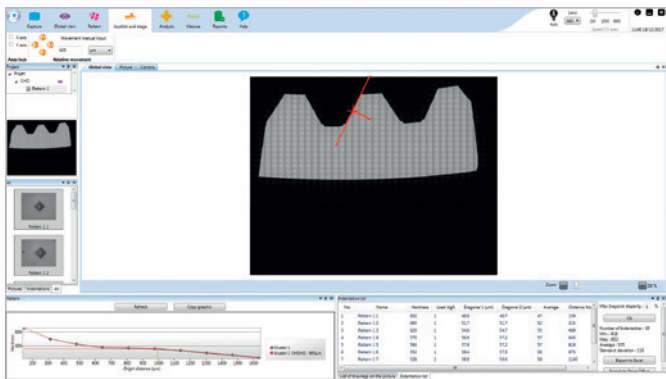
Capture Global view Pattern Joystick and stage Analysis Measure Tools Reports Help

X axis Y axis
Movement manual input
500 µm
Axes lock Relative movement

Auto Lens 10 100 300 1000

Project
Brigitt
CHD
Pattern 1

Global view Picture Camera

Zoom 26 %

Pattern 1.1
Pattern 1.2

Pictures Indentations All

Pattern
Refresh Copy graphic

Hardness
Brigitt distance (µm)
Master 1
Master 1 CHD=0 ... µm

Indentation list
Nb. Name Hardness Load (kgf) Diagonal 1 (µm) Diagonal 2 (µm) Average Distance fro...
1 Pattern 1.1 1
2 Pattern 1.2 1
3 Pattern 1.3 1
4 Pattern 1.4 1
5 Pattern 1.5 1
6 Pattern 1.6 1
7 Pattern 1.7 1

Max diagonal disparity 5 %
Ok
Number of indentation : 19
Min. : 418
Max. : 892
Average : 575
Standard deviation : 135
Report to Excel

List of drawings on the picture Indentation list